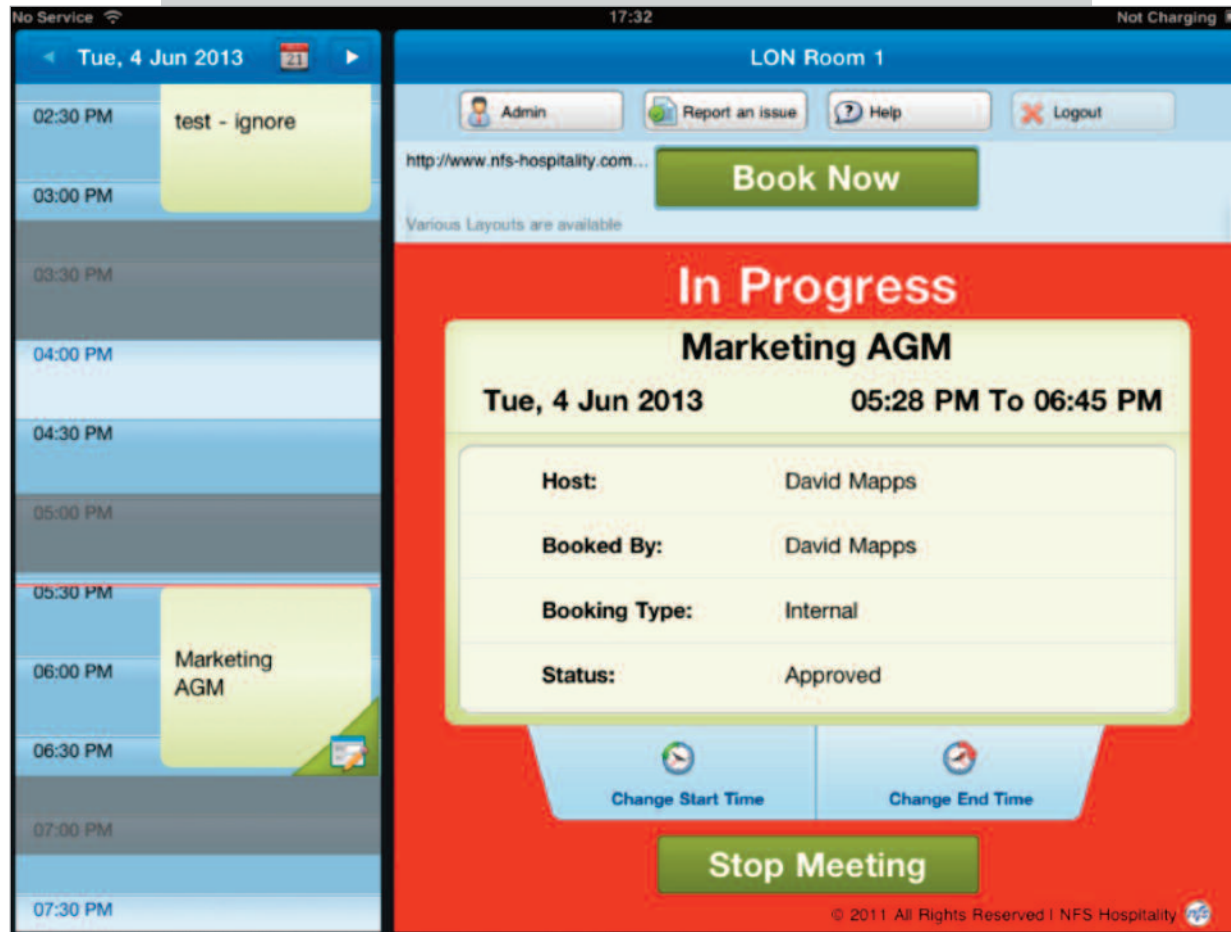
No Service 17:32 Not Charging

Tue, 4 Jun 2013 21

02:30 PM test - ignore
03:00 PM
03:30 PM
04:00 PM
04:30 PM
05:00 PM
05:30 PM
06:00 PM Marketing AGM
06:30 PM
07:00 PM
07:30 PM

LON Room 1

Admin | Report an issue | Help | Logout

http://www.nfs-hospitality.com...

Book Now

Various Layouts are available

In Progress

Marketing AGM

Tue, 4 Jun 2013 05:28 PM To 06:45 PM

| | |
|---|---|
| Host: | David Mapps |
| Booked By: | David Mapps |
| Booking Type: | Internal |
| Status: | Approved |

Change Start Time | Change End Time

Stop Meeting

© 2011 All Rights Reserved | NFS Hospitality